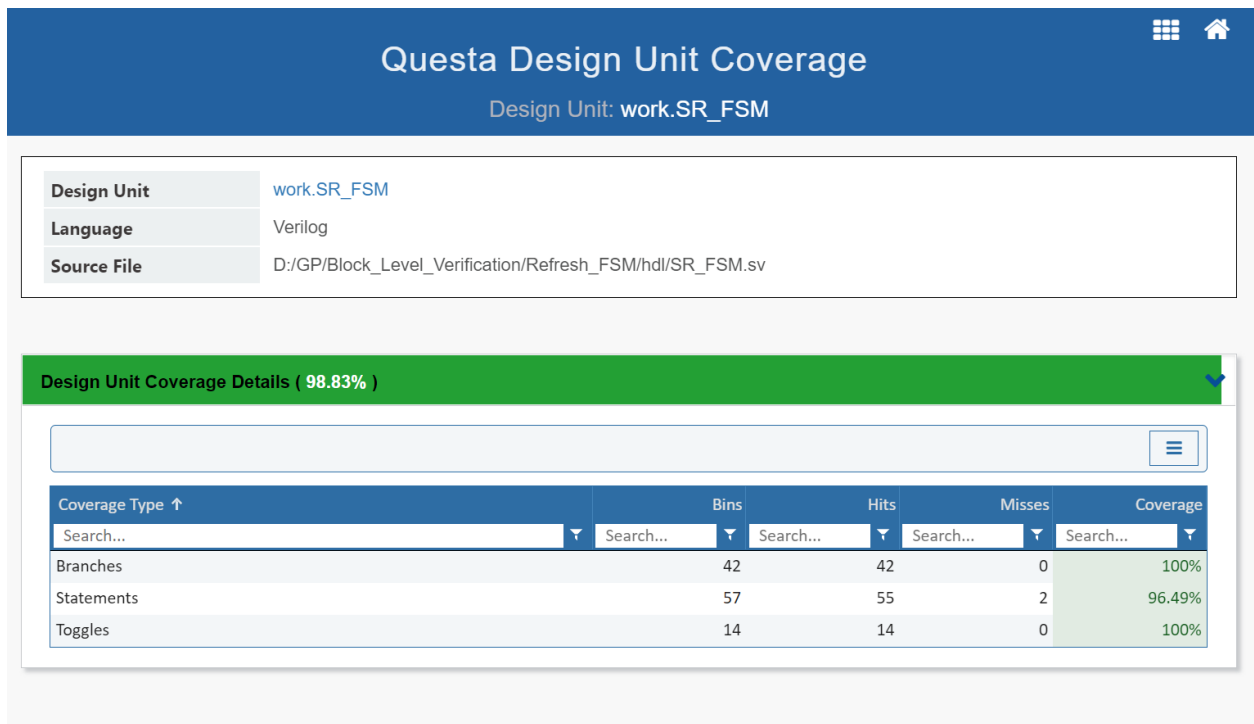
Questa Design Unit Coverage

Design Unit: work.SR_FSM

| Design Unit | work.SR_FSM |
|---|---|
| Language | Verilog |
| Source File | D:/GP/Block_Level_Verification/Refresh_FSM/hdl/SR_FSM.sv |

Design Unit Coverage Details ( 98.83% )

| Coverage Type ↑ | Bins | Hits | Misses | Coverage |
|---|---|---|---|---|
| Search... | Search... | Search... | Search... | Search... |
| Branches | 42 | 42 | 0 | 100% |
| Statements | 57 | 55 | 2 | 96.49% |
| Toggles | 14 | 14 | 0 | 100% |